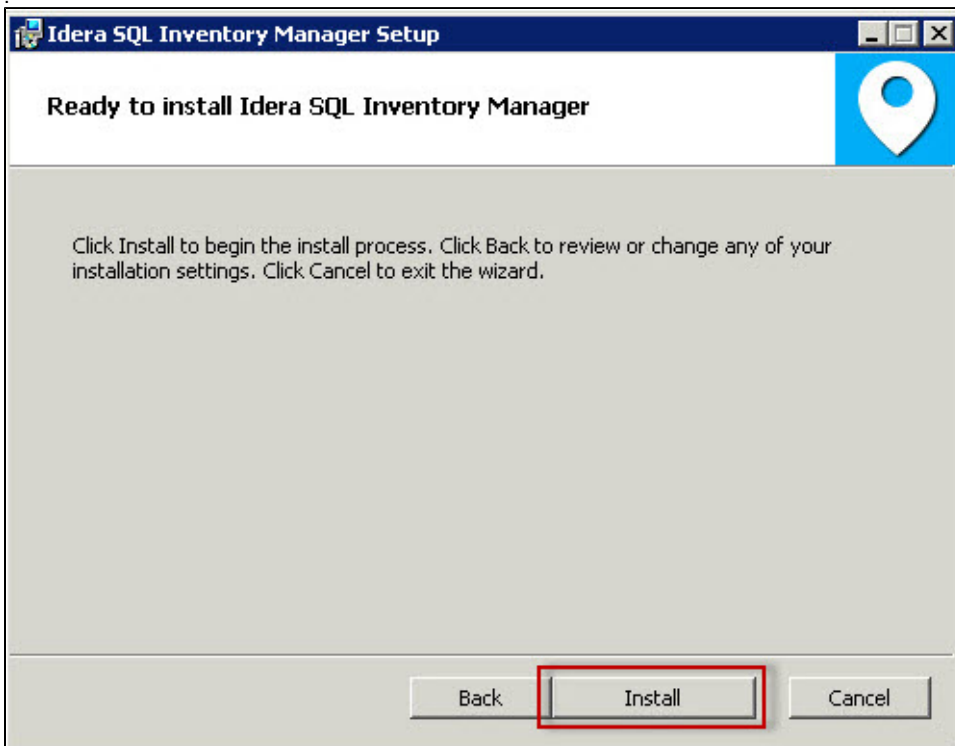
Idera SQL Inventory Manager Setup

Ready to install Idera SQL Inventory Manager

Click Install to begin the install process. Click Back to review or change any of your installation settings. Click Cancel to exit the wizard.

Back
Install
Cancel